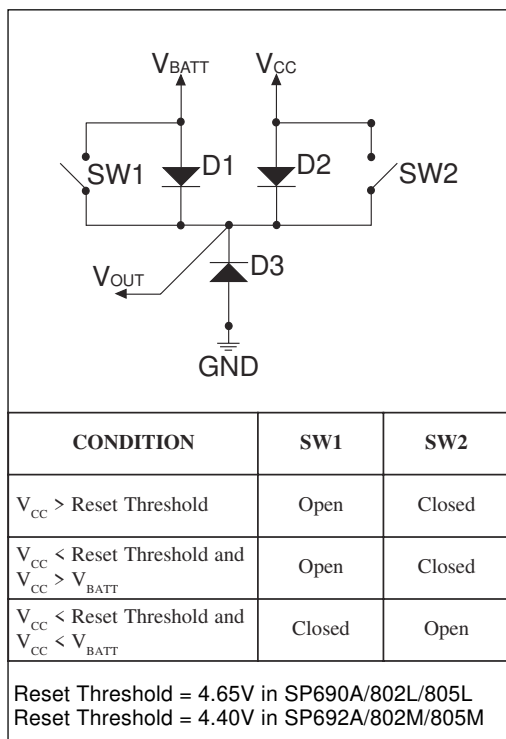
$V_{BATT}$ $V_{CC}$

SW1 D1 D2 SW2

$V_{OUT}$ D3

GND

| CONDITION | SW1 | SW2 |
|---|---|---|
| $V_{CC}$ > Reset Threshold | Open | Closed |
| $V_{CC}$ < Reset Threshold and $V_{CC}$ > $V_{BATT}$ | Open | Closed |
| $V_{CC}$ < Reset Threshold and $V_{CC}$ < $V_{BATT}$ | Closed | Open |

Reset Threshold = 4.65V in SP690A/802L/805L
Reset Threshold = 4.40V in SP692A/802M/805M